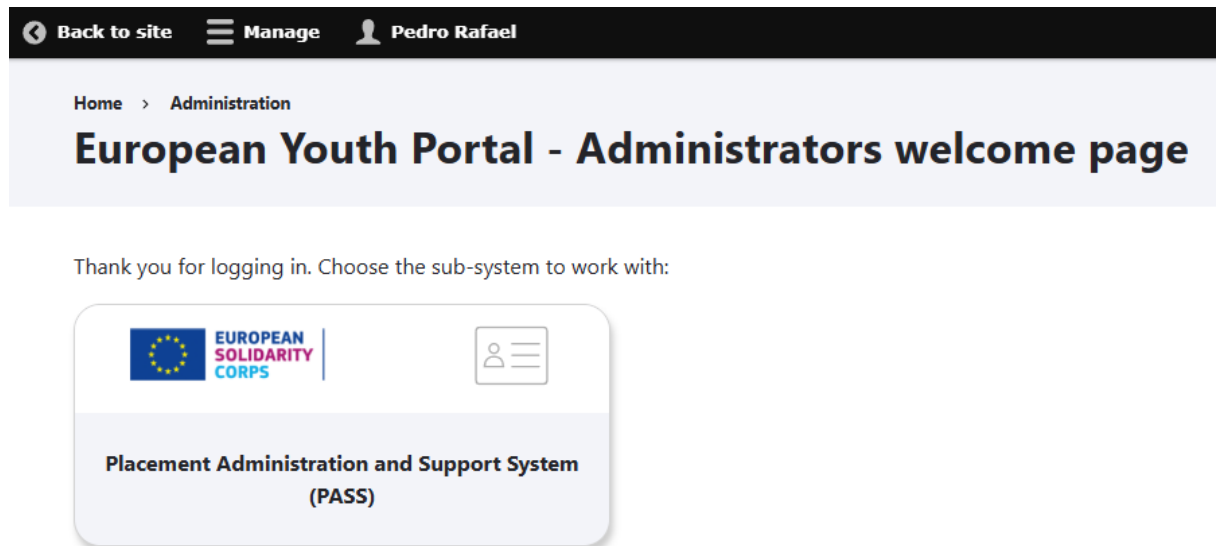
Back to site Manage Pedro Rafael

Home › Administration

European Youth Portal - Administrators welcome page

Thank you for logging in. Choose the sub-system to work with:

EUROPEAN SOLIDARITY CORPS

Placement Administration and Support System (PASS)